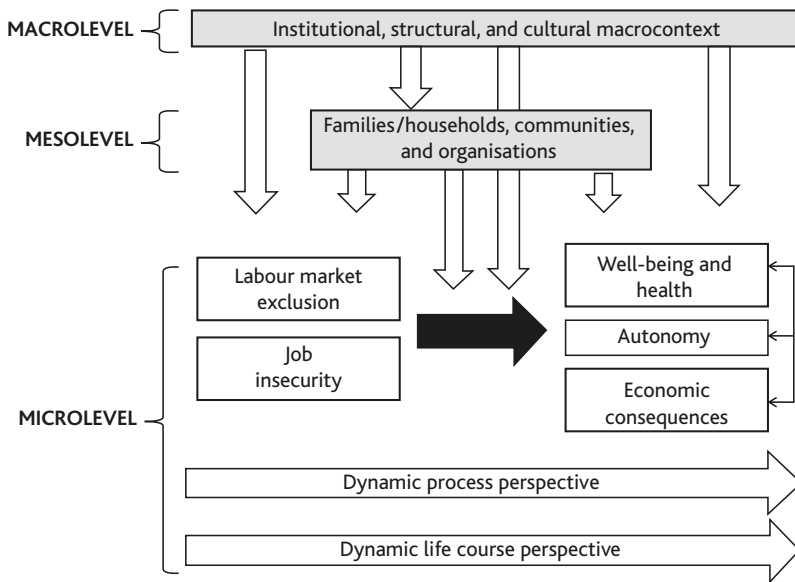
MACROLEVEL

Institutional, structural, and cultural macrocontext

MESOLEVEL

Families/households, communities, and organisations

MICROLEVEL

Labour market exclusion

Job insecurity

Well-being and health

Autonomy

Economic consequences

Dynamic process perspective

Dynamic life course perspective